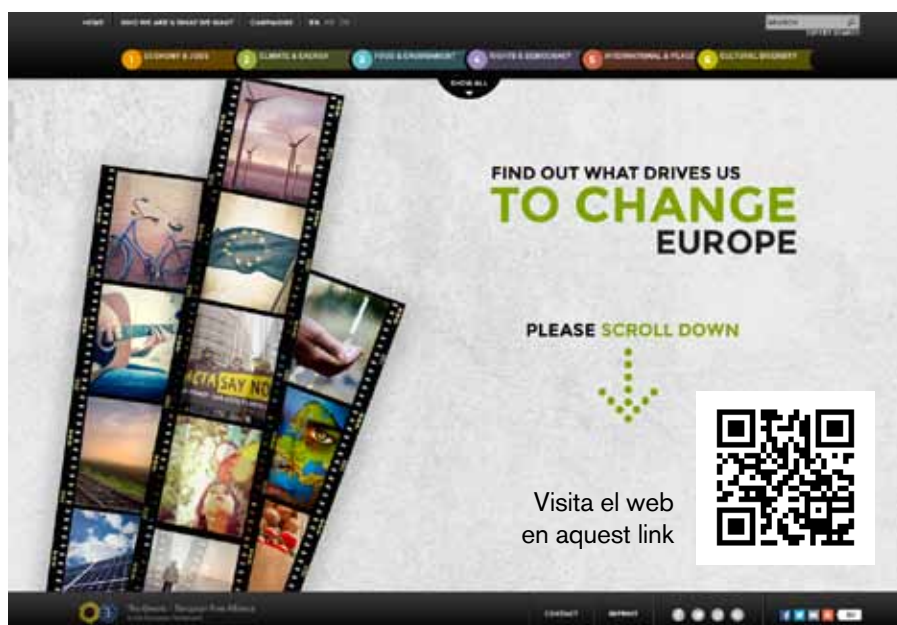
HOME WHO WE ARE & WHAT WE WANT CAMPAIGNS EN

SEARCH

1 ECONOMY & JOBS 2 CLIMATE & ENERGY 3 FOOD & ENVIRONMENT 4 RIGHTS & DEMOCRACY 5 INTERNATIONAL & PEACE 6 CULTURAL DIVERSITY

SHOW ALL

ACTA SAY NO

FIND OUT WHAT DRIVES US
TO CHANGE
EUROPE

PLEASE SCROLL DOWN

Visita el web en aquest link

The Greens | European Free Alliance

CONTACT IMPRINT